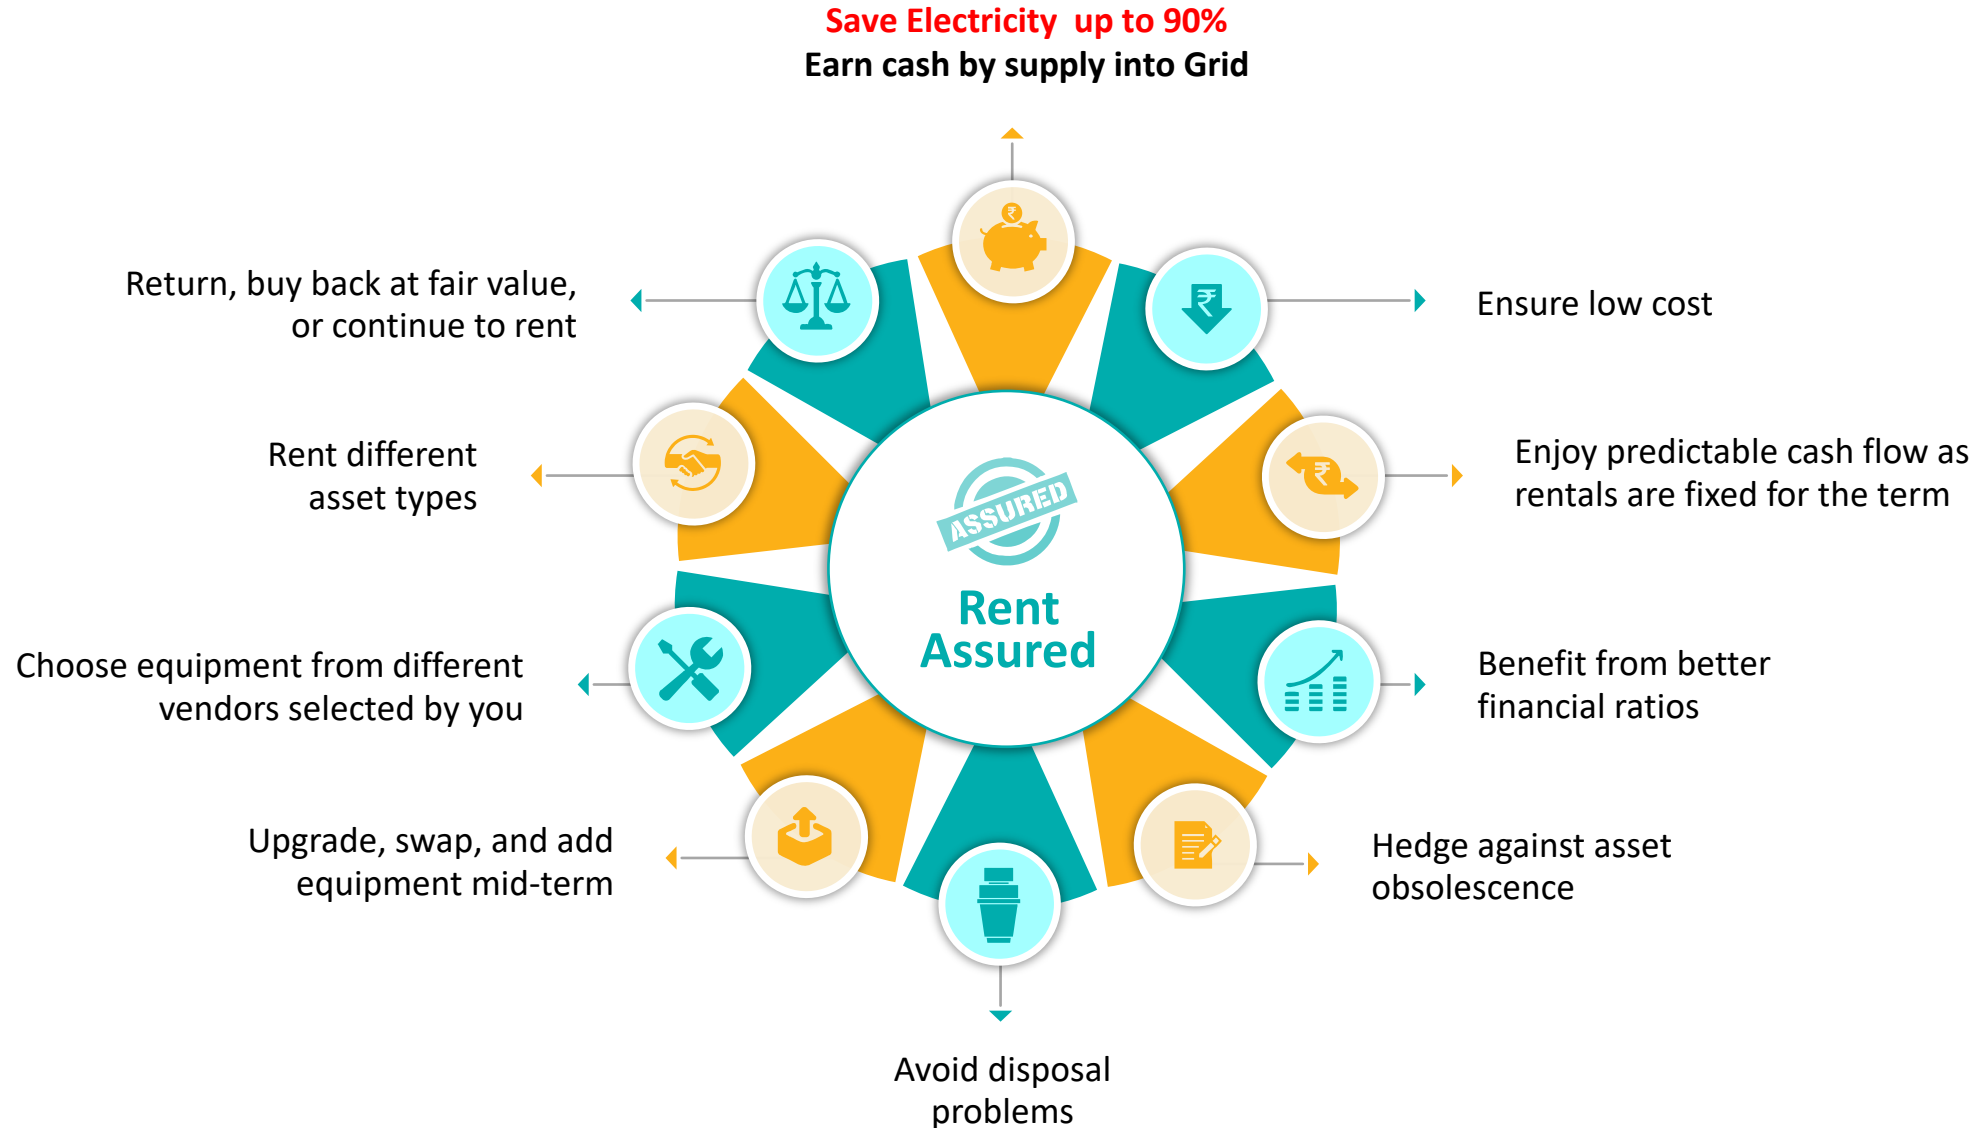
Save Electricity up to 90%
Earn cash by supply into Grid

Return, buy back at fair value, or continue to rent

Ensure low cost

Rent different asset types

Enjoy predictable cash flow as rentals are fixed for the term

ASSURED

Rent Assured

Choose equipment from different vendors selected by you

Benefit from better financial ratios

Upgrade, swap, and add equipment mid-term

Hedge against asset obsolescence

Avoid disposal problems